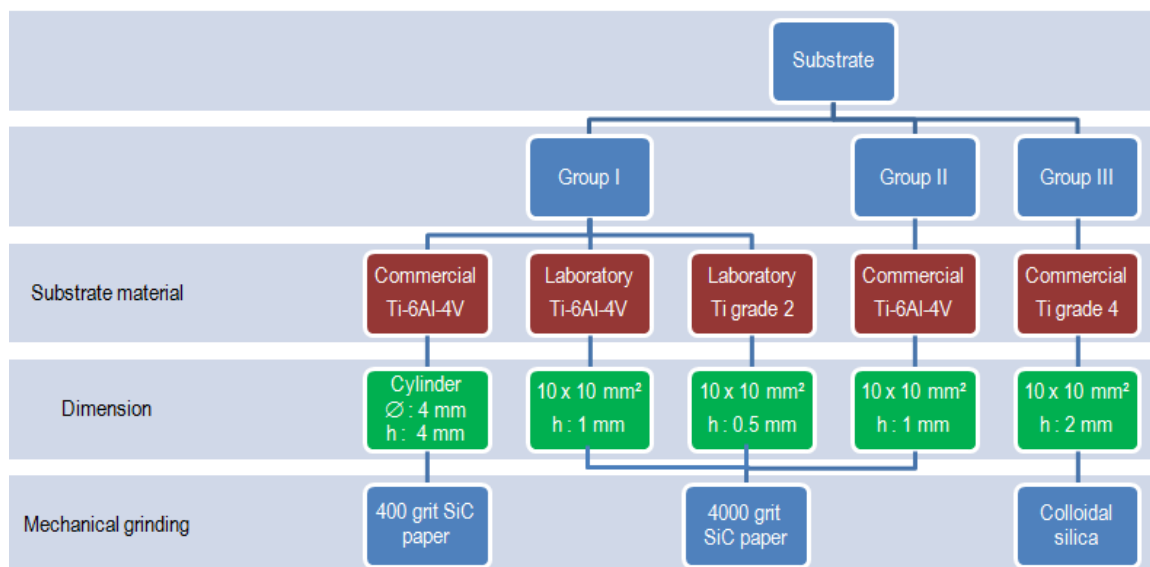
Substrate

Group I

Group II

Group III

Substrate material

Commercial Ti-6Al-4V

Laboratory Ti-6Al-4V

Laboratory Ti grade 2

Commercial Ti-6Al-4V

Commercial Ti grade 4

Dimension

Cylinder $\varnothing$ : 4 mm h : 4 mm

10 x 10 mm² h : 1 mm

10 x 10 mm² h : 0.5 mm

10 x 10 mm² h : 1 mm

10 x 10 mm² h : 2 mm

Mechanical grinding

400 grit SiC paper

4000 grit SiC paper

Colloidal silica